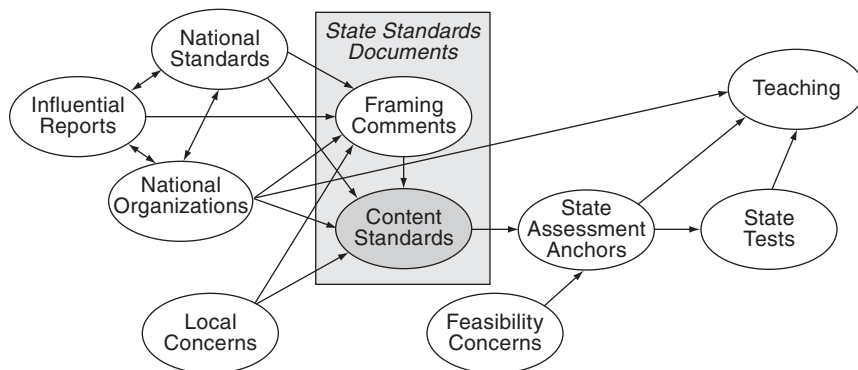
National Standards

Influential Reports

National Organizations

State Standards Documents

Framing Comments

Content Standards

Local Concerns

Teaching

State Assessment Anchors

State Tests

Feasibility Concerns